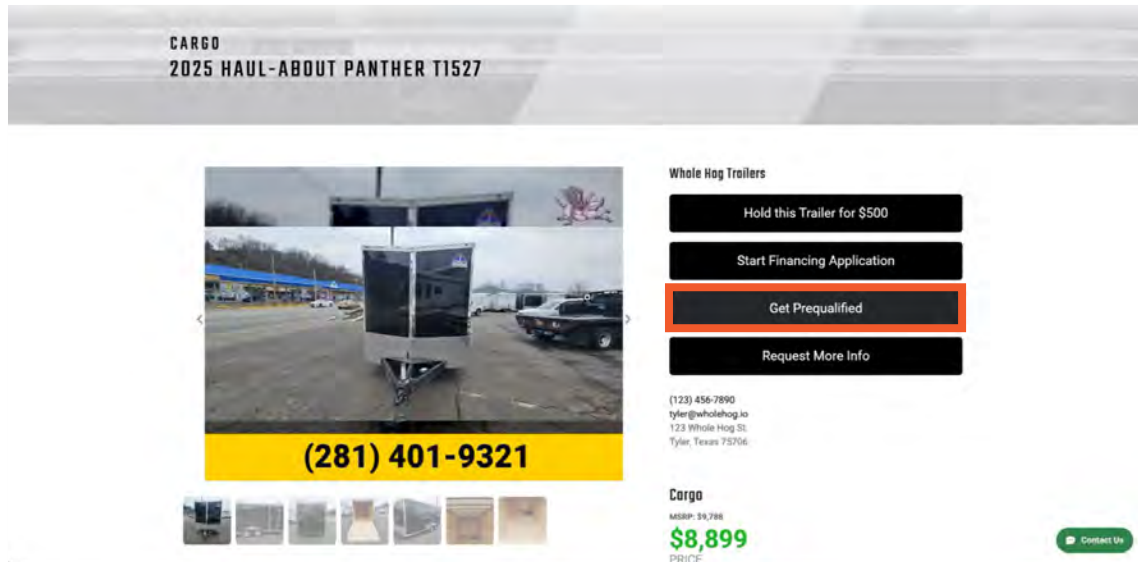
CARGO
2025 HAUL-ABOUT PANTHER T1527

(281) 401-9321

Whole Hog Trailers

Hold this Trailer for $500

Start Financing Application

Get Prequalified

Request More Info

(123) 456-7890
tyler@wholehog.io
123 Whole Hog St.
Tyler, Texas 75706

Cargo

MSRP: $9,786

$8,899

PRICE

Contact Us